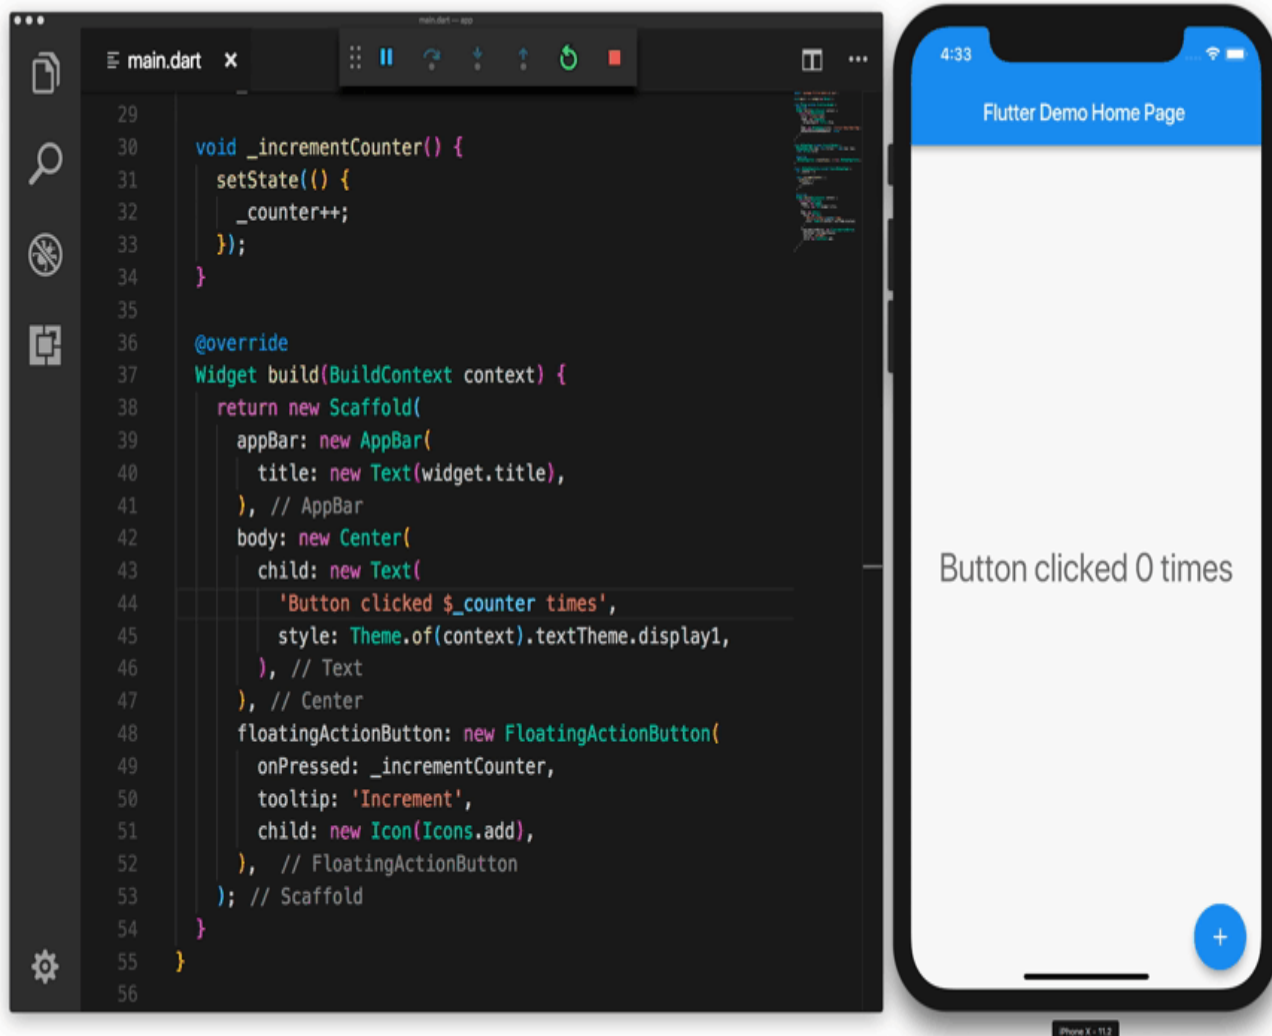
main.dart — app

main.dart ×

29
30 void _incrementCounter() {
31 setState(() {
32 _counter++;
33 });
34 }
35
36 @override
37 Widget build(BuildContext context) {
38 return new Scaffold(
39 appBar: new AppBar(
40 title: new Text(widget.title),
41 ), // AppBar
42 body: new Center(
43 child: new Text(
44 'Button clicked $_counter times',
45 style: Theme.of(context).textTheme.display1,
46 ), // Text
47 ), // Center
48 floatingActionButton: new FloatingActionButton(
49 onPressed: _incrementCounter,
50 tooltip: 'Increment',
51 child: new Icon(Icons.add),
52 ), // FloatingActionButton
53 ); // Scaffold
54 }
55 }
56

4:33

Flutter Demo Home Page

Button clicked 0 times

+

iPhone X - 11.2